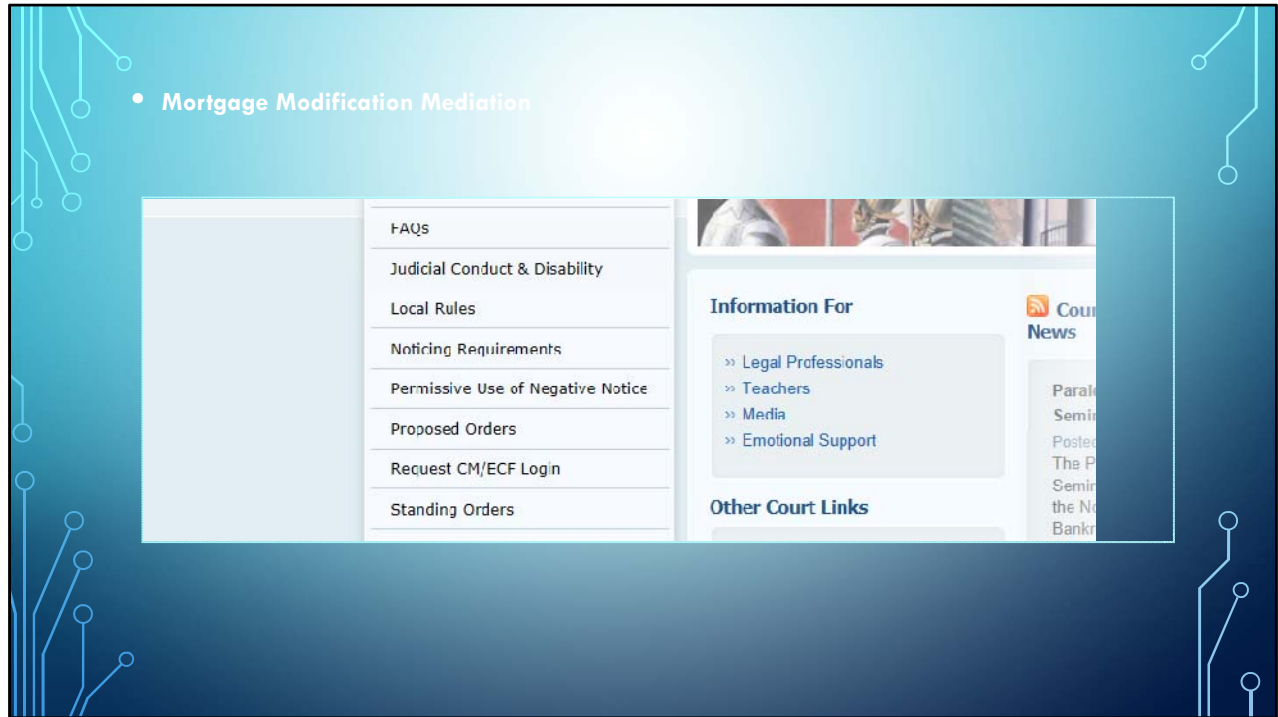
• Mortgage Modification Mediation

FAQs

Judicial Conduct & Disability

Local Rules

Noticing Requirements

Permissive Use of Negative Notice

Proposed Orders

Request CM/ECF Login

Standing Orders

Information For

» Legal Professionals
» Teachers
» Media
» Emotional Support

Other Court Links

Cour
News

Paral
Semi
Poste
The P
Semin
the N
Bankr